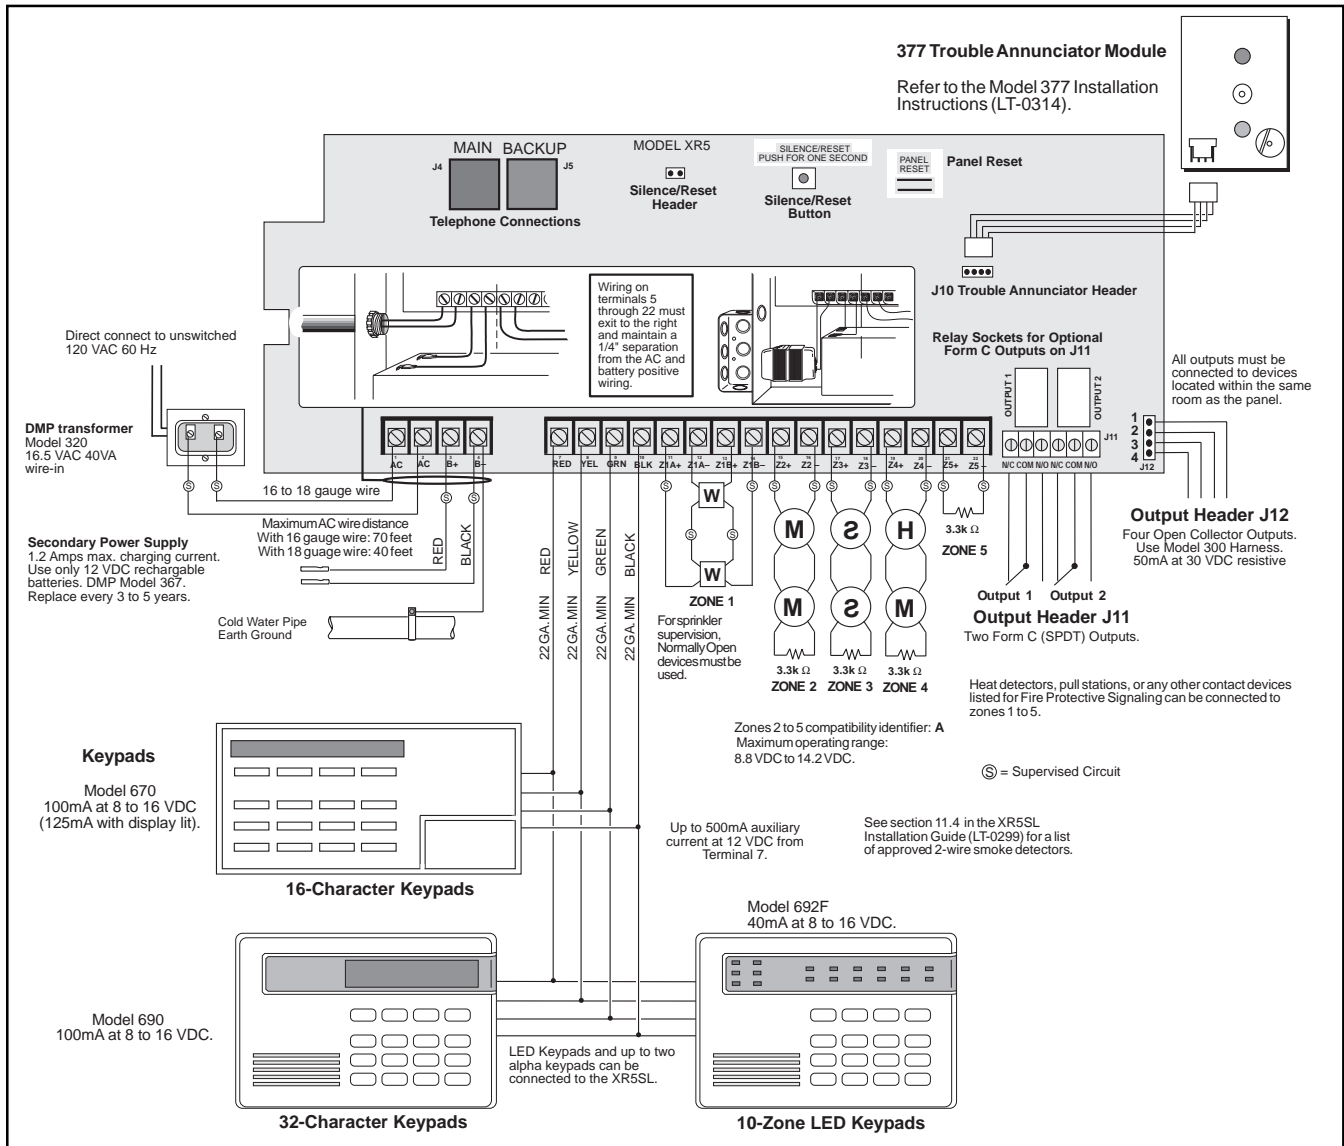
377 Trouble Annunciator Module

Refer to the Model 377 Installation Instructions (LT-0314).

MAIN BACKUP
J4 J5
Telephone Connections

MODEL XR5
Silence/Reset Header

SILENCE/RESET PUSH FOR ONE SECOND
Silence/Reset Button

PANEL RESET
Panel Reset

J10 Trouble Annunciator Header

Wiring on terminals 5 through 22 must exit to the right and maintain a 1/4" separation from the AC and battery positive wiring.

Relay Sockets for Optional Form C Outputs on J11

OUTPUT 1 OUTPUT 2

All outputs must be connected to devices located within the same room as the panel.

Direct connect to unswitched 120 VAC 60 Hz

DMP transformer
Model 320
16.5 VAC 40VA
wire-in

1 AC 2 AC 3 B+ 4 B–

7 RED 8 YEL 9 GRN 10 BLK 11 Z1A+ 12 Z1A– 13 Z1B+ 14 Z1B– 15 Z2+ 16 Z2– 17 Z3+ 18 Z3– 19 Z4+ 20 Z4– 21 Z5+ 22 Z5–

N/C COM N/O N/C COM N/O J11

1 2 3 4 J12

16 to 18 gauge wire

Maximum AC wire distance
With 16 gauge wire: 70 feet
With 18 guage wire: 40 feet

Secondary Power Supply
1.2 Amps max. charging current. Use only 12 VDC rechargable batteries. DMP Model 367. Replace every 3 to 5 years.

RED BLACK

Cold Water Pipe Earth Ground

RED YELLOW GREEN BLACK
22 GA. MIN 22 GA. MIN 22 GA. MIN 22 GA. MIN

W
W
ZONE 1
For sprinkler supervision, Normally Open devices must be used.

M S H
M S M
3.3k Ω 3.3k Ω 3.3k Ω
ZONE 2 ZONE 3 ZONE 4

3.3k Ω
ZONE 5

Output 1 Output 2
Output Header J11
Two Form C (SPDT) Outputs.

Output Header J12
Four Open Collector Outputs. Use Model 300 Harness. 50mA at 30 VDC resistive

Heat detectors, pull stations, or any other contact devices listed for Fire Protective Signaling can be connected to zones 1 to 5.

Zones 2 to 5 compatibility identifier: A
Maximum operating range: 8.8 VDC to 14.2 VDC.

Ⓢ = Supervised Circuit

Keypads

Model 670
100mA at 8 to 16 VDC
(125mA with display lit).

Up to 500mA auxiliary current at 12 VDC from Terminal 7.

See section 11.4 in the XR5SL Installation Guide (LT-0299) for a list of approved 2-wire smoke detectors.

16-Character Keypads

Model 692F
40mA at 8 to 16 VDC.

Model 690
100mA at 8 to 16 VDC.

LED Keypads and up to two alpha keypads can be connected to the XR5SL.

32-Character Keypads

10-Zone LED Keypads